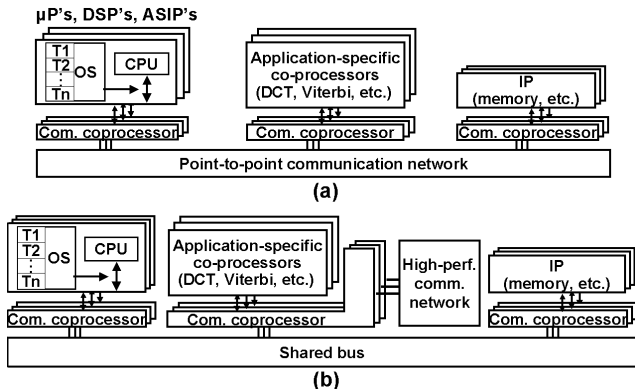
µP's, DSP's, ASIP's

T1
T2
⋮
Tn
OS

CPU

Application-specific co-processors (DCT, Viterbi, etc.)

IP (memory, etc.)

Com. coprocessor

Com. coprocessor

Com. coprocessor

Point-to-point communication network

(a)

T1
T2
⋮
Tn
OS

CPU

Application-specific co-processors (DCT, Viterbi, etc.)

High-perf. comm. network

IP (memory, etc.)

Com. coprocessor

Com. coprocessor

Com. coprocessor

Shared bus

(b)